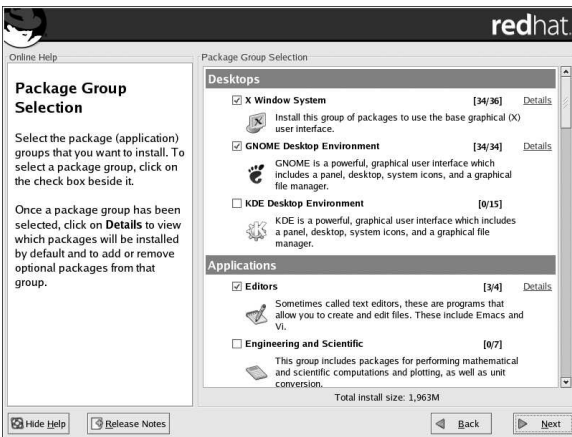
redhat.

Online Help

Package Group Selection

Select the package (application) groups that you want to install. To select a package group, click on the check box beside it.

Once a package group has been selected, click on Details to view which packages will be installed by default and to add or remove optional packages from that group.

Package Group Selection

Desktops

☑ X Window System [34/36] Details

Install this group of packages to use the base graphical (X) user interface.

☑ GNOME Desktop Environment [34/34] Details

GNOME is a powerful, graphical user interface which includes a panel, desktop, system icons, and a graphical file manager.

☐ KDE Desktop Environment [0/15]

KDE is a powerful, graphical user interface which includes a panel, desktop, system icons, and a graphical file manager.

Applications

☑ Editors [3/4] Details

Sometimes called text editors, these are programs that allow you to create and edit files. These include Emacs and Vi.

☐ Engineering and Scientific [0/7]

This group includes packages for performing mathematical and scientific computations and plotting, as well as unit conversion.

Total install size: 1,963M

Hide Help

Release Notes

Back

Next